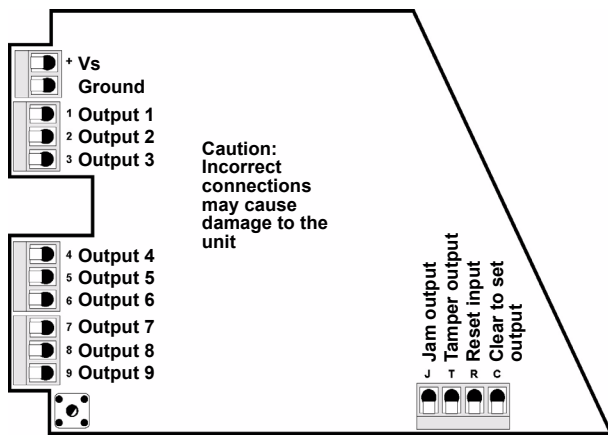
+ Vs
Ground
1 Output 1
2 Output 2
3 Output 3

Caution: Incorrect connections may cause damage to the unit

4 Output 4
5 Output 5
6 Output 6
7 Output 7
8 Output 8
9 Output 9

Jam output
Tamper output
Reset input
Clear to set output

J T R C